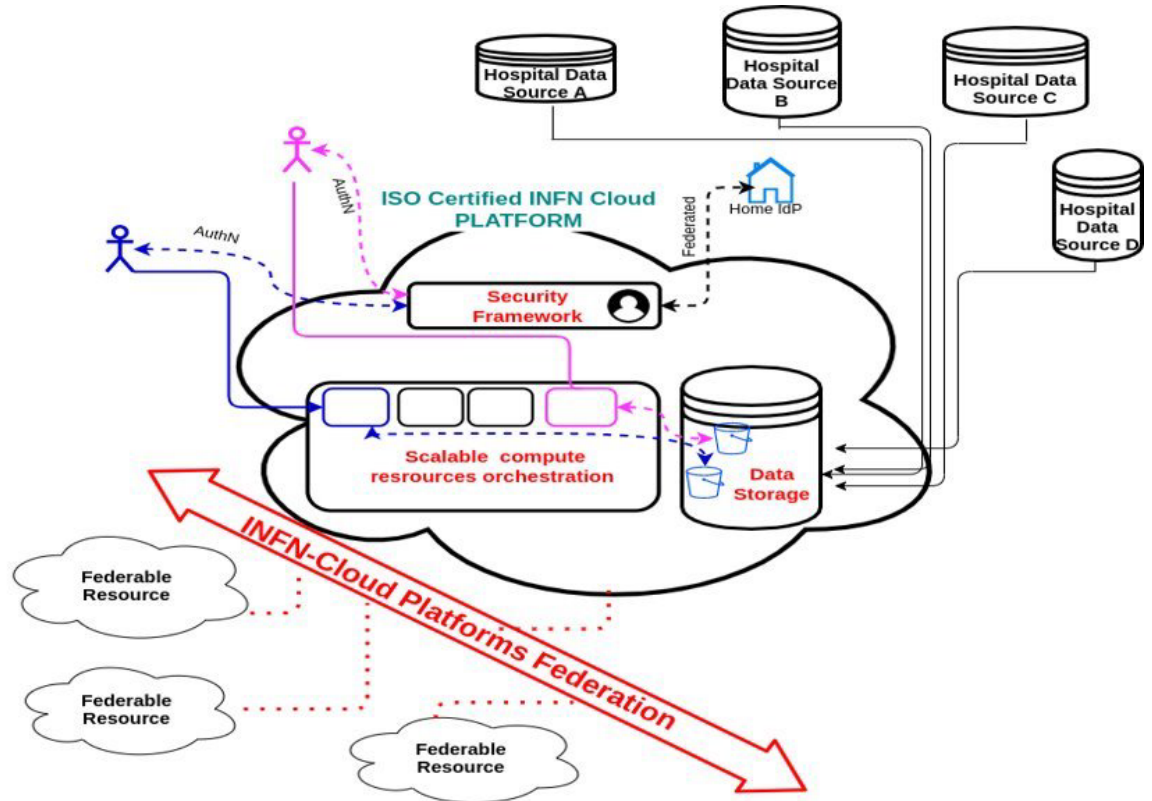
Hospital Data Source A

Hospital Data Source B

Hospital Data Source C

Hospital Data Source D

AuthN

ISO Certified INFN Cloud PLATFORM

Federated

Home IdP

AuthN

Security Framework

Scalable compute resrources orchestration

Data Storage

INFN-Cloud Platforms Federation

Federable Resource

Federable Resource

Federable Resource